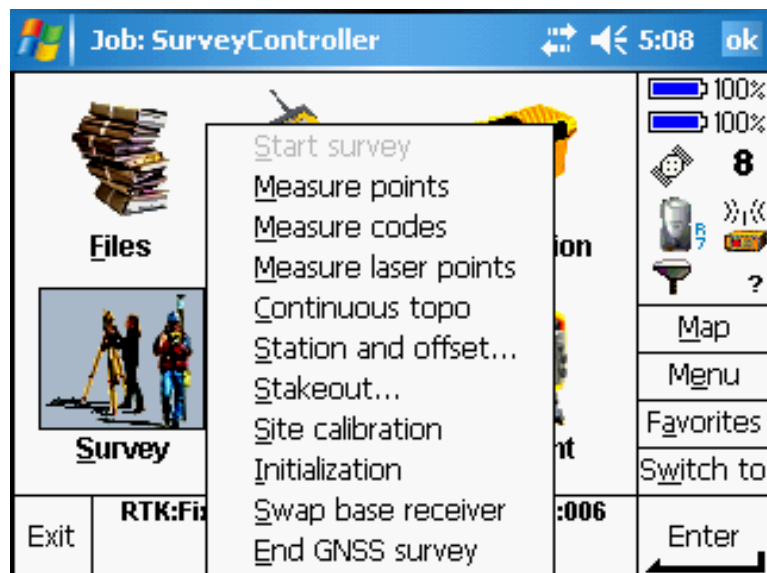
Job: SurveyController 5:08 ok

Files

ion

Survey

nt

Start survey
Measure points
Measure codes
Measure laser points
Continuous topo
Station and offset...
Stakeout...
Site calibration
Initialization
Swap base receiver
End GNSS survey

100%
100%
8
?

Map
Menu
Favorites
Switch to

Exit
RTK:Fi
:006
Enter